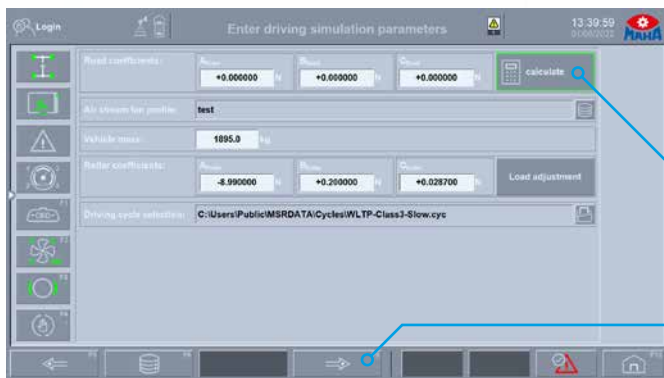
Login

Enter driving simulation parameters

13:39:59

MAHA

Road coefficients:

A

+0.000000

N

B

+0.000000

N

C

+0.000000

N

calculate

Air stream fan profile:

test

Vehicle mass:

1895.0

kg

Roller coefficients:

A

-8.990000

N

B

+0.200000

N

C

+0.028700

N

Load adjustment

Driving cycle selection:

C:\Users\Public\MSRDATA\Cycles\WLTP-Class3-Slow.cyc